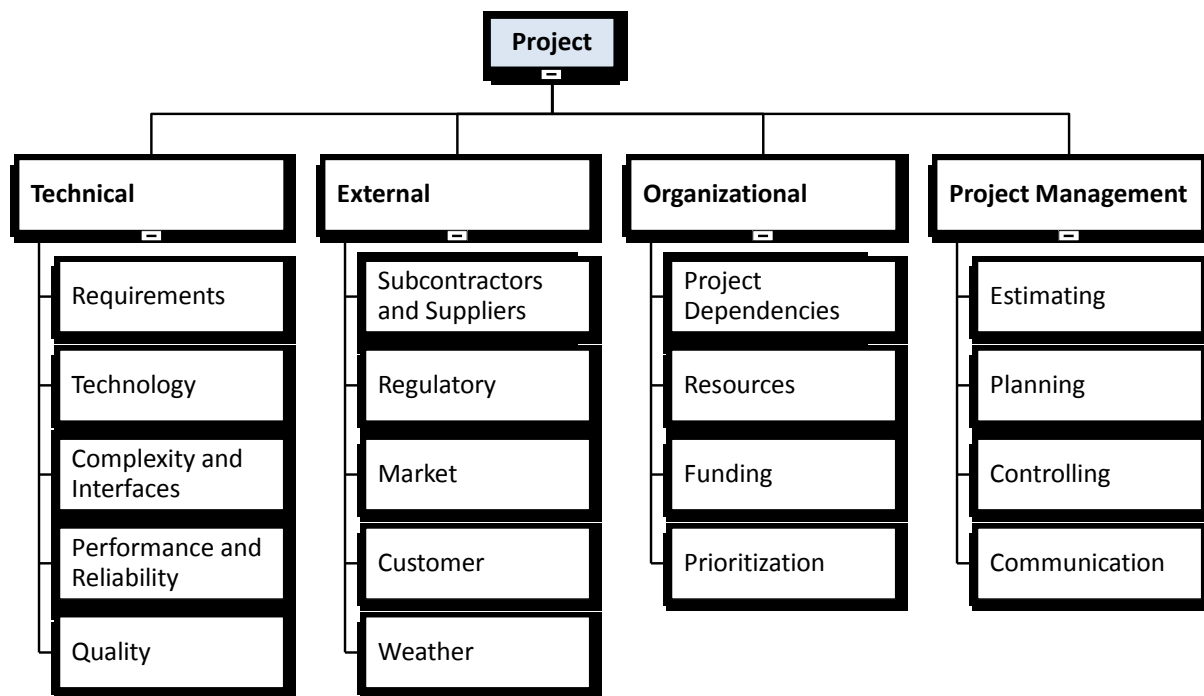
Project

Technical
Requirements
Technology
Complexity and Interfaces
Performance and Reliability
Quality

External
Subcontractors and Suppliers
Regulatory
Market
Customer
Weather

Organizational
Project Dependencies
Resources
Funding
Prioritization

Project Management
Estimating
Planning
Controlling
Communication